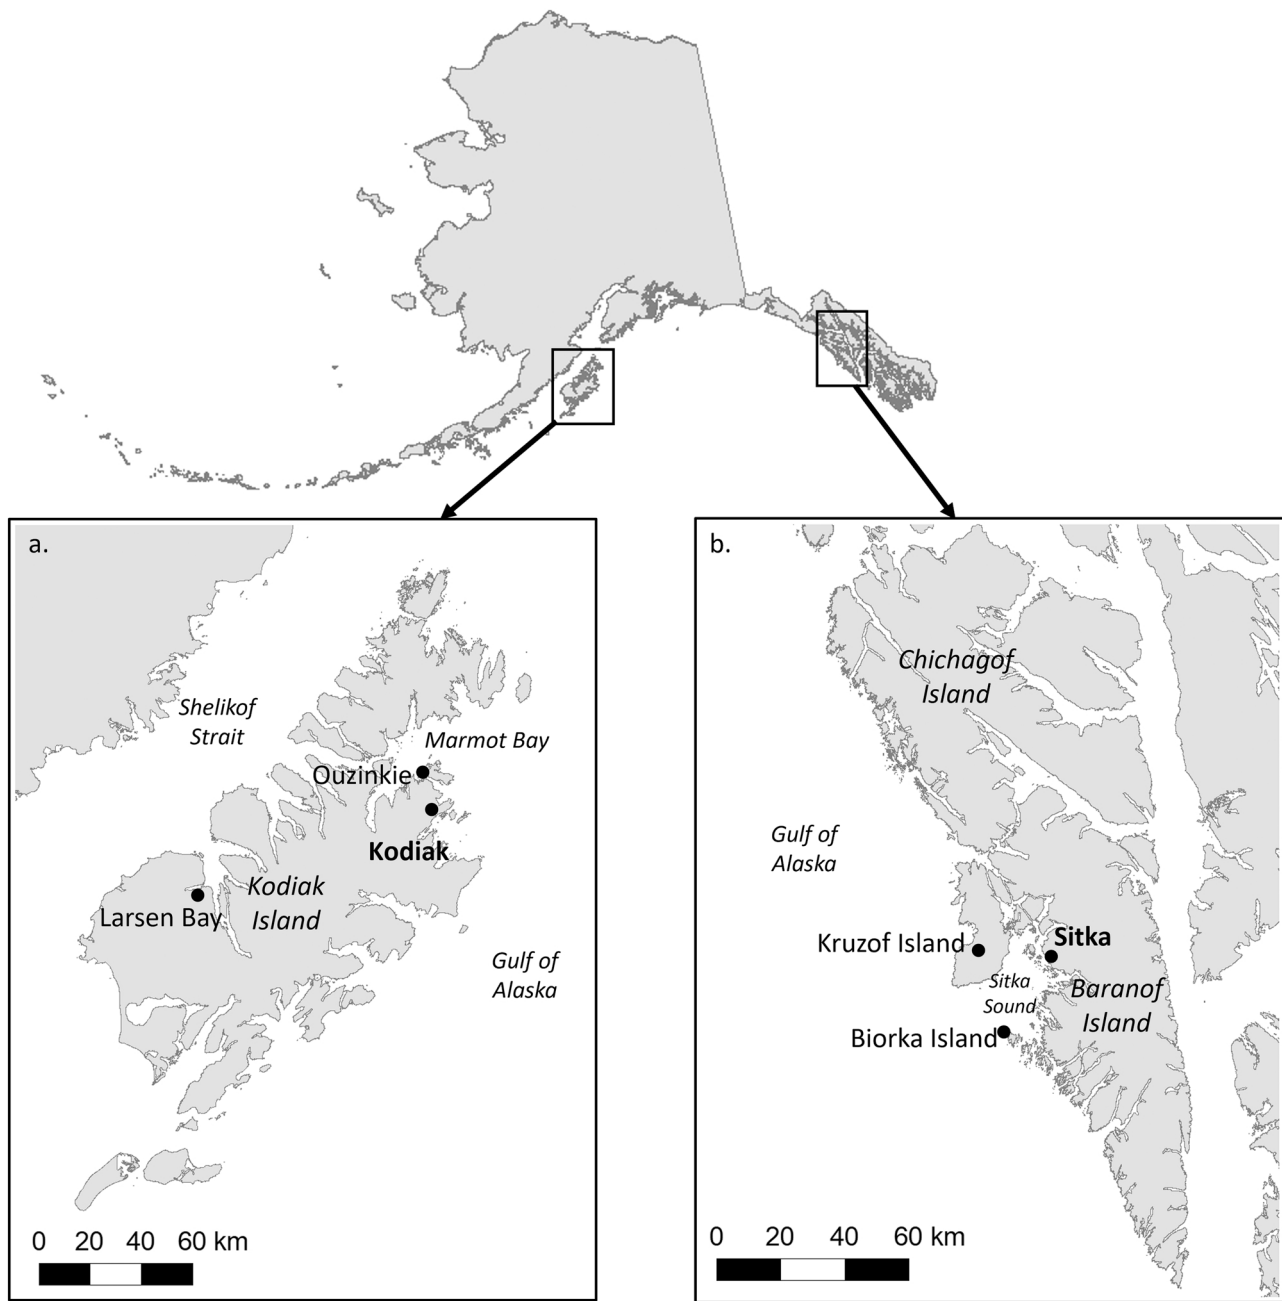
a.

Shelikof Strait

Marmot Bay

Ouzinkie

Kodiak

Larsen Bay

Kodiak Island

Gulf of Alaska

0 20 40 60 km

b.

Chichagof Island

Gulf of Alaska

Kruzof Island

Sitka

Sitka Sound

Baranof Island

Biorka Island

0 20 40 60 km